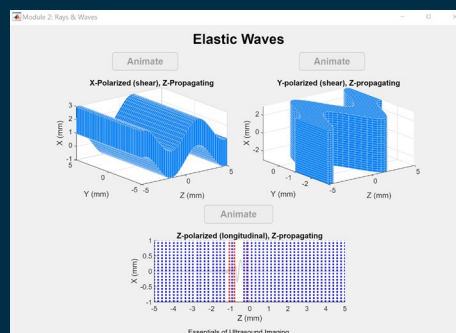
Module 2: Rays & Waves

Elastic Waves

Animate

Animate

X-Polarized (shear), Z-Propagating

Y-polarized (shear), Z-propagating

3
2
1
0
-1
X (mm)
5
0
-5
Y (mm)
-5
0
5
Z (mm)

2
0
-2
Y (mm)
2
1
0
-1
-2
X (mm)
-5
0
5
Z (mm)

Animate

Z-polarized (longitudinal), Z-propagating

1
0.5
0
-0.5
-1
X (mm)
-5 -4 -3 -2 -1 0 1 2 3 4 5
Z (mm)

Essentials of Ultrasound Imaging